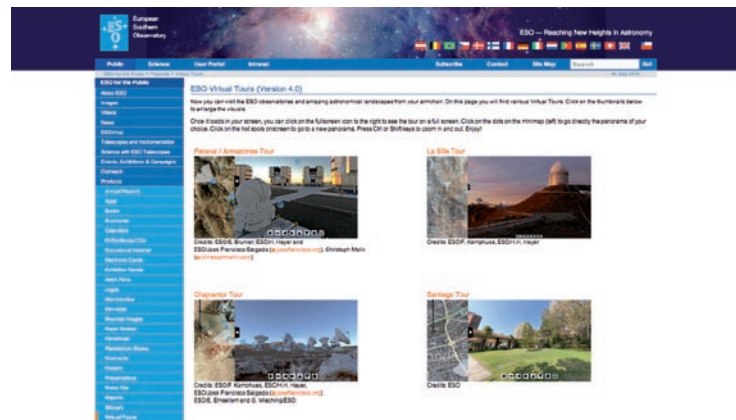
ESO European Southern Observatory

ESO — Reaching New Heights in Astronomy

Public Science User Portal Intranet Subscribe Contact Site Map Search Go

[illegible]

ESO for the Public
About ESO
Images
Videos
News
ESOshop
Telescopes and Instrumentation
Science with ESO Telescopes
Events, Exhibitions & Campaigns
Outreach
Products
Annual Reports
Apps
Books
Brochures
Calendars
DVDs/BluRay/CDs
Educational Material
Electronic Cards
Exhibition Panels
Merchandise
Mini-sites
Mounted Images
Paper Models
Postcards
Posters
Presentations
Press Kits
Reports
Stickers
Virtual Tours

ESO Virtual Tours (Version 4.0)

Now you can visit the ESO observatories and amazing astronomical landscapes from your armchair. On this page you will find various Virtual Tours. Click on the thumbnails below to enlarge the visuals.

Once it loads in your screen, you can click on the fullscreen icon to the right to see the tour on a full screen. Click on the dots on the minimap (left) to go directly the panorama of your choice. Click on the hot spots onscreen to go to a new panorama. Press Ctrl or Shift keys to zoom in and out. Enjoy!

Paranal / Armazones Tour
Credits: ESO/S. Brunier, ESO/H.H. Heyer and ESO/José Francisco Salgado (josefrancisco.org), Christoph Malin (christophmalin.com)

La Silla Tour
Credits: ESO/F. Kamphues, ESO/H.H. Heyer

Chajnantor Tour
Credits: ESO/F. Kamphues, ESO/H.H. Heyer, ESO/José Francisco Salgado (josefrancisco.org), ESO/E. Emsellem and G. Wieching/ESO

Santiago Tour
Credits: ESO